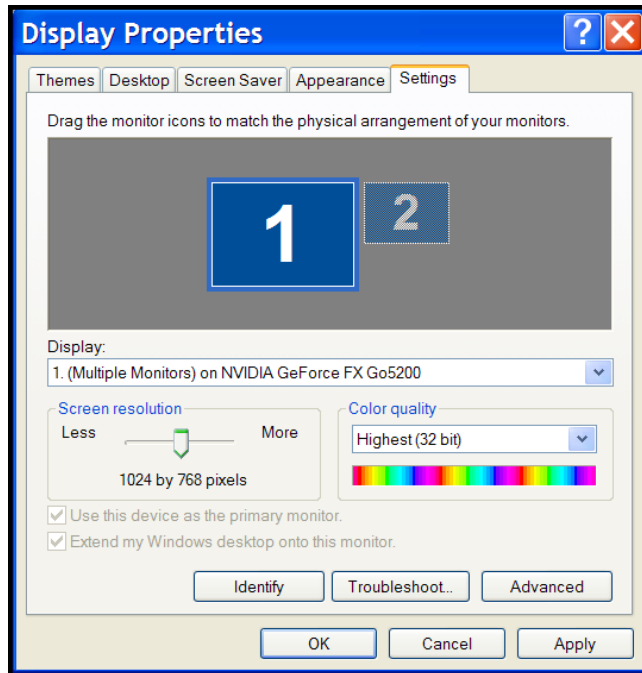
Display Properties

?

Themes | Desktop | Screen Saver | Appearance | Settings

Drag the monitor icons to match the physical arrangement of your monitors.

1

2

Display:

1. (Multiple Monitors) on NVIDIA GeForce FX Go5200

Screen resolution

Less

More

1024 by 768 pixels

Color quality

Highest (32 bit)

Use this device as the primary monitor.

Extend my Windows desktop onto this monitor.

Identify

Troubleshoot...

Advanced

OK

Cancel

Apply